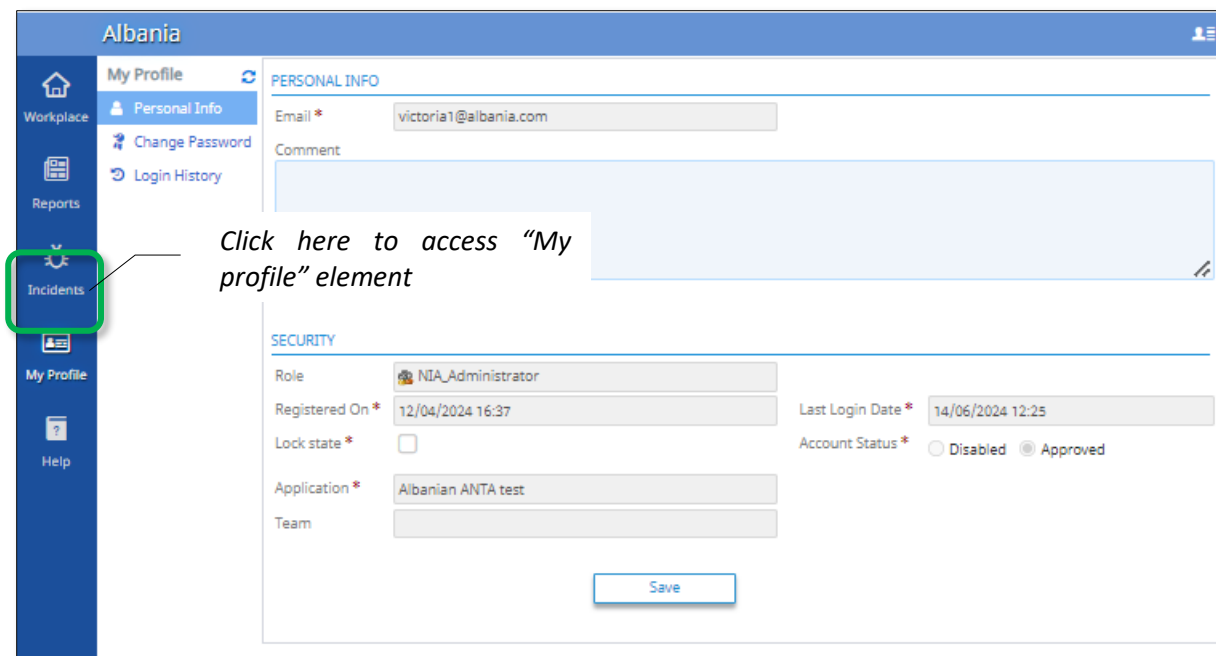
Albania

Workplace

Reports

Incidents

My Profile

Help

My Profile

Personal Info

Change Password

Login History

PERSONAL INFO

Email *

victoria1@albania.com

Comment

Click here to access “My profile” element

SECURITY

Role

NIA_Administrator

Registered On *

12/04/2024 16:37

Last Login Date *

14/06/2024 12:25

Lock state *

Account Status *

Disabled

Approved

Application *

Albanian ANTA test

Team

Save